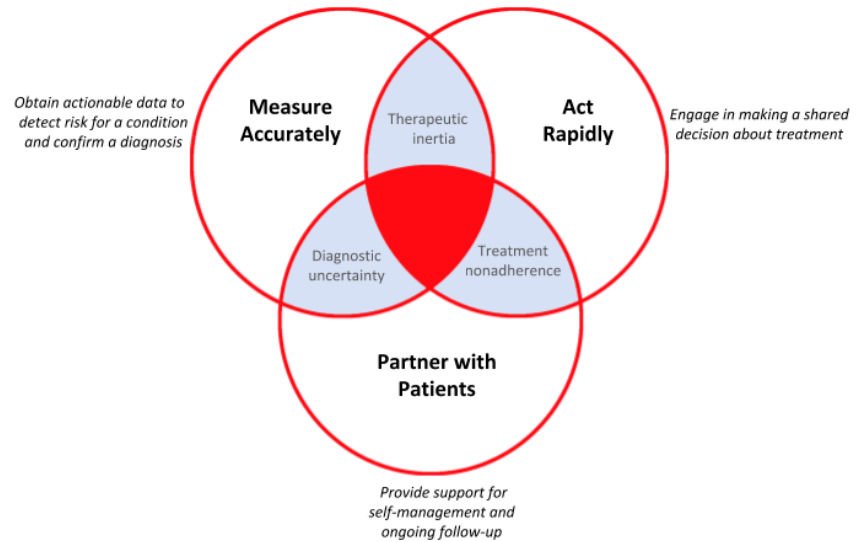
Obtain actionable data to detect risk for a condition and confirm a diagnosis

Measure Accurately

Therapeutic inertia

Act Rapidly

Engage in making a shared decision about treatment

Diagnostic uncertainty

Treatment nonadherence

Partner with Patients

Provide support for self-management and ongoing follow-up